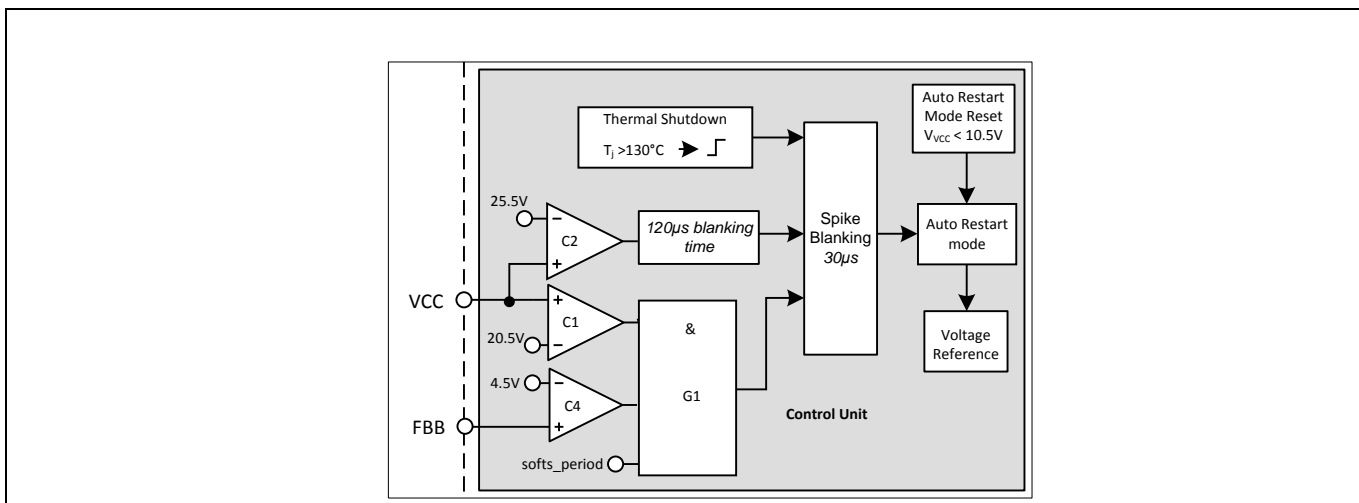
Thermal Shutdown

$T_j$ >130°C

Auto Restart Mode Reset $V_{VCC}$ < 10.5V

25.5V

C2

120µs blanking time

Spike Blanking 30µs

Auto Restart mode

VCC

C1

20.5V

&

Voltage Reference

4.5V

C4

G1

FBB

Control Unit

softs_period